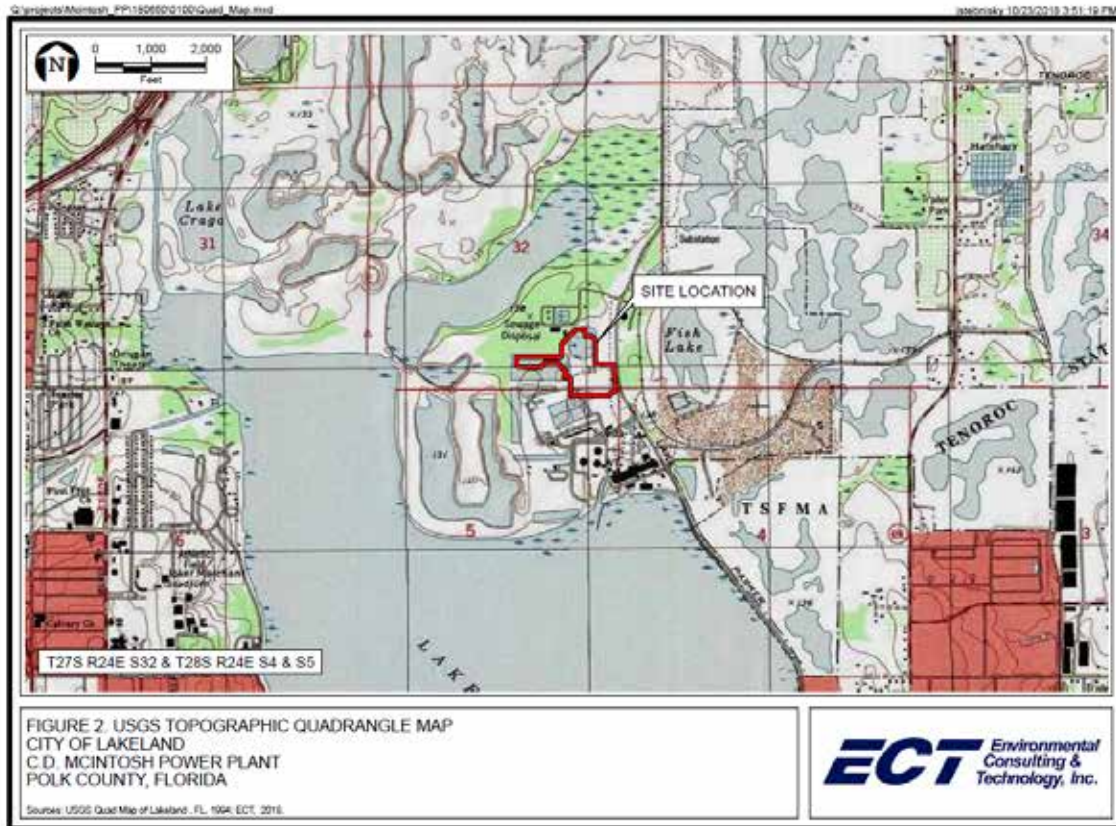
G:\projects\Mcintosh_PP\190000\0100\Quad_Map.mxd

jstolnisky 10/23/2019 3:51:19 PM

N

0 1,000 2,000

Feet

TENOROC

Fish Hatchery

Lake Crago

31

32

34

Sewage Disposal

SITE LOCATION

Fish Lake

Dragon Trace

TENOROC

5

T S F M A

4

3

LAKE

T27S R24E S32 & T28S R24E S4 & S5

FIGURE 2. USGS TOPOGRAPHIC QUADRANGLE MAP
CITY OF LAKELAND
C.D. MCINTOSH POWER PLANT
POLK COUNTY, FLORIDA

Sources: USGS Quad Map of Lakeland , FL, 1994; ECT, 2019.

ECT Environmental Consulting & Technology, Inc.